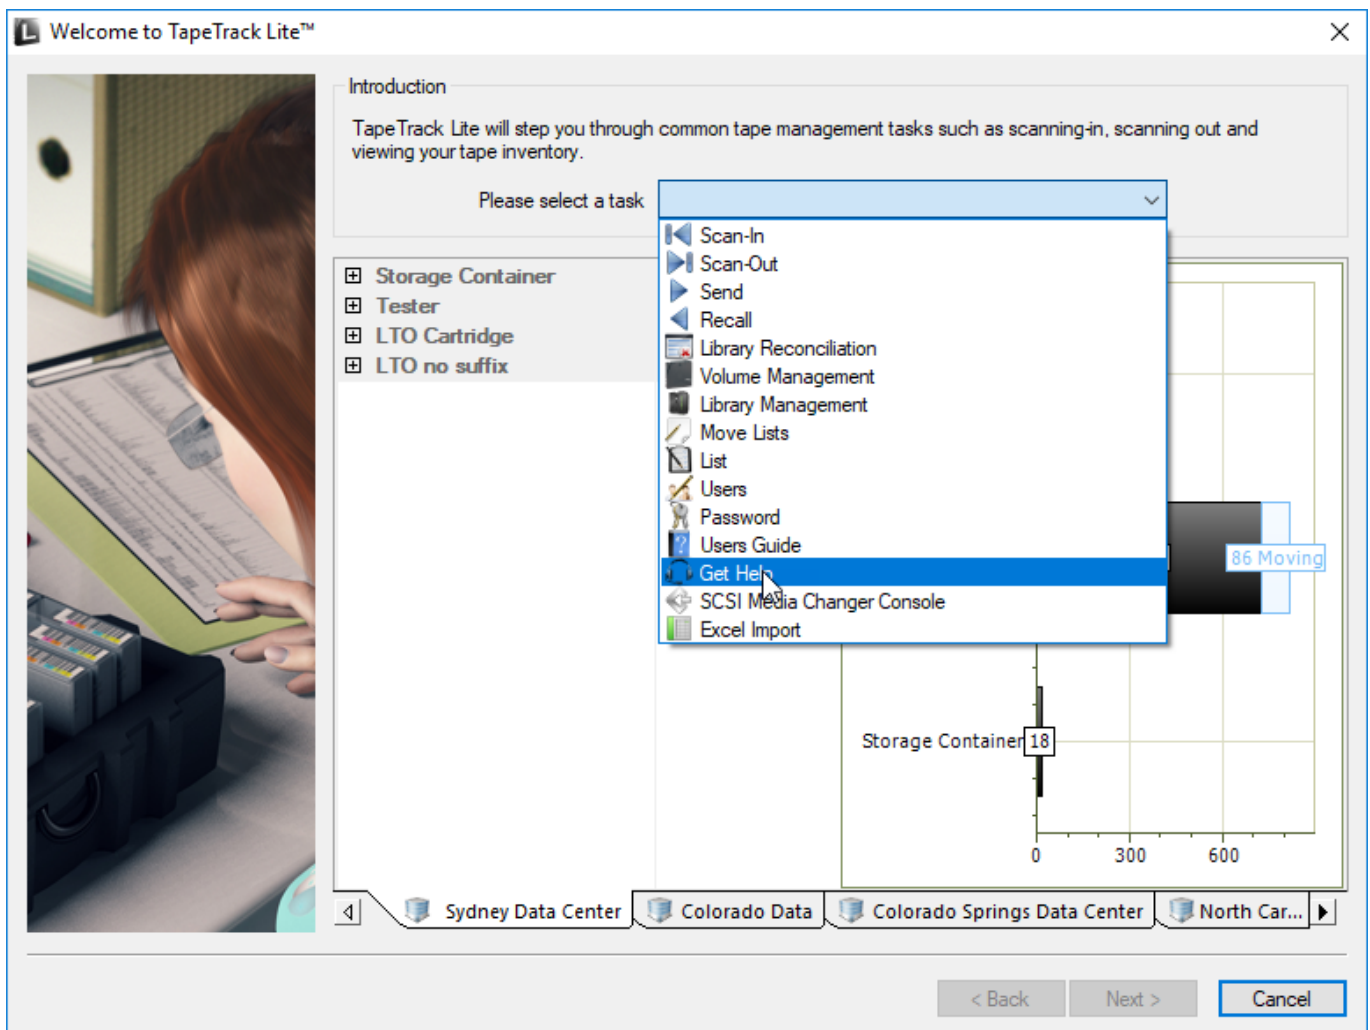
Welcome to TapeTrack Lite™

Introduction

TapeTrack Lite will step you through common tape management tasks such as scanning-in, scanning out and viewing your tape inventory.

Please select a task

Scan-In
Scan-Out
Send
Recall
Library Reconciliation
Volume Management
Library Management
Move Lists
List
Users
Password
Users Guide
Get Help
SCSI Media Changer Console
Excel Import

⊞ Storage Container
⊞ Tester
⊞ LTO Cartridge
⊞ LTO no suffix

86 Moving

Storage Container 18

0 300 600

Sydney Data Center
Colorado Data
Colorado Springs Data Center
North Car...

< Back
Next >
Cancel